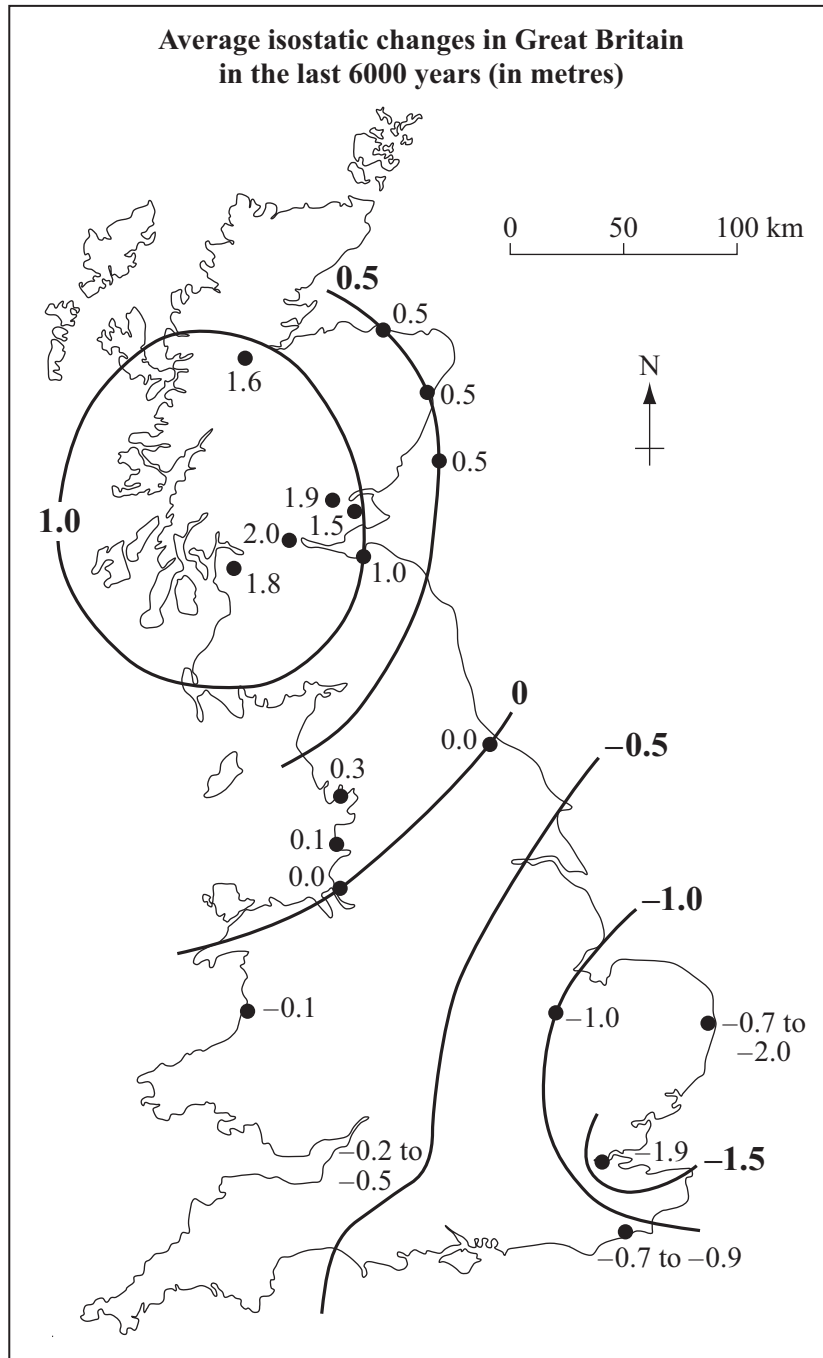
Average isostatic changes in Great Britain in the last 6000 years (in metres)

0 50 100 km

N

0.5

0.5

1.6

0.5

0.5

1.0

1.9

1.5

2.0

1.0

1.8

0

0.0

–0.5

0.3

0.1

0.0

–1.0

–0.1

–1.0

–0.7 to –2.0

–0.2 to –0.5

–1.9

–1.5

–0.7 to –0.9